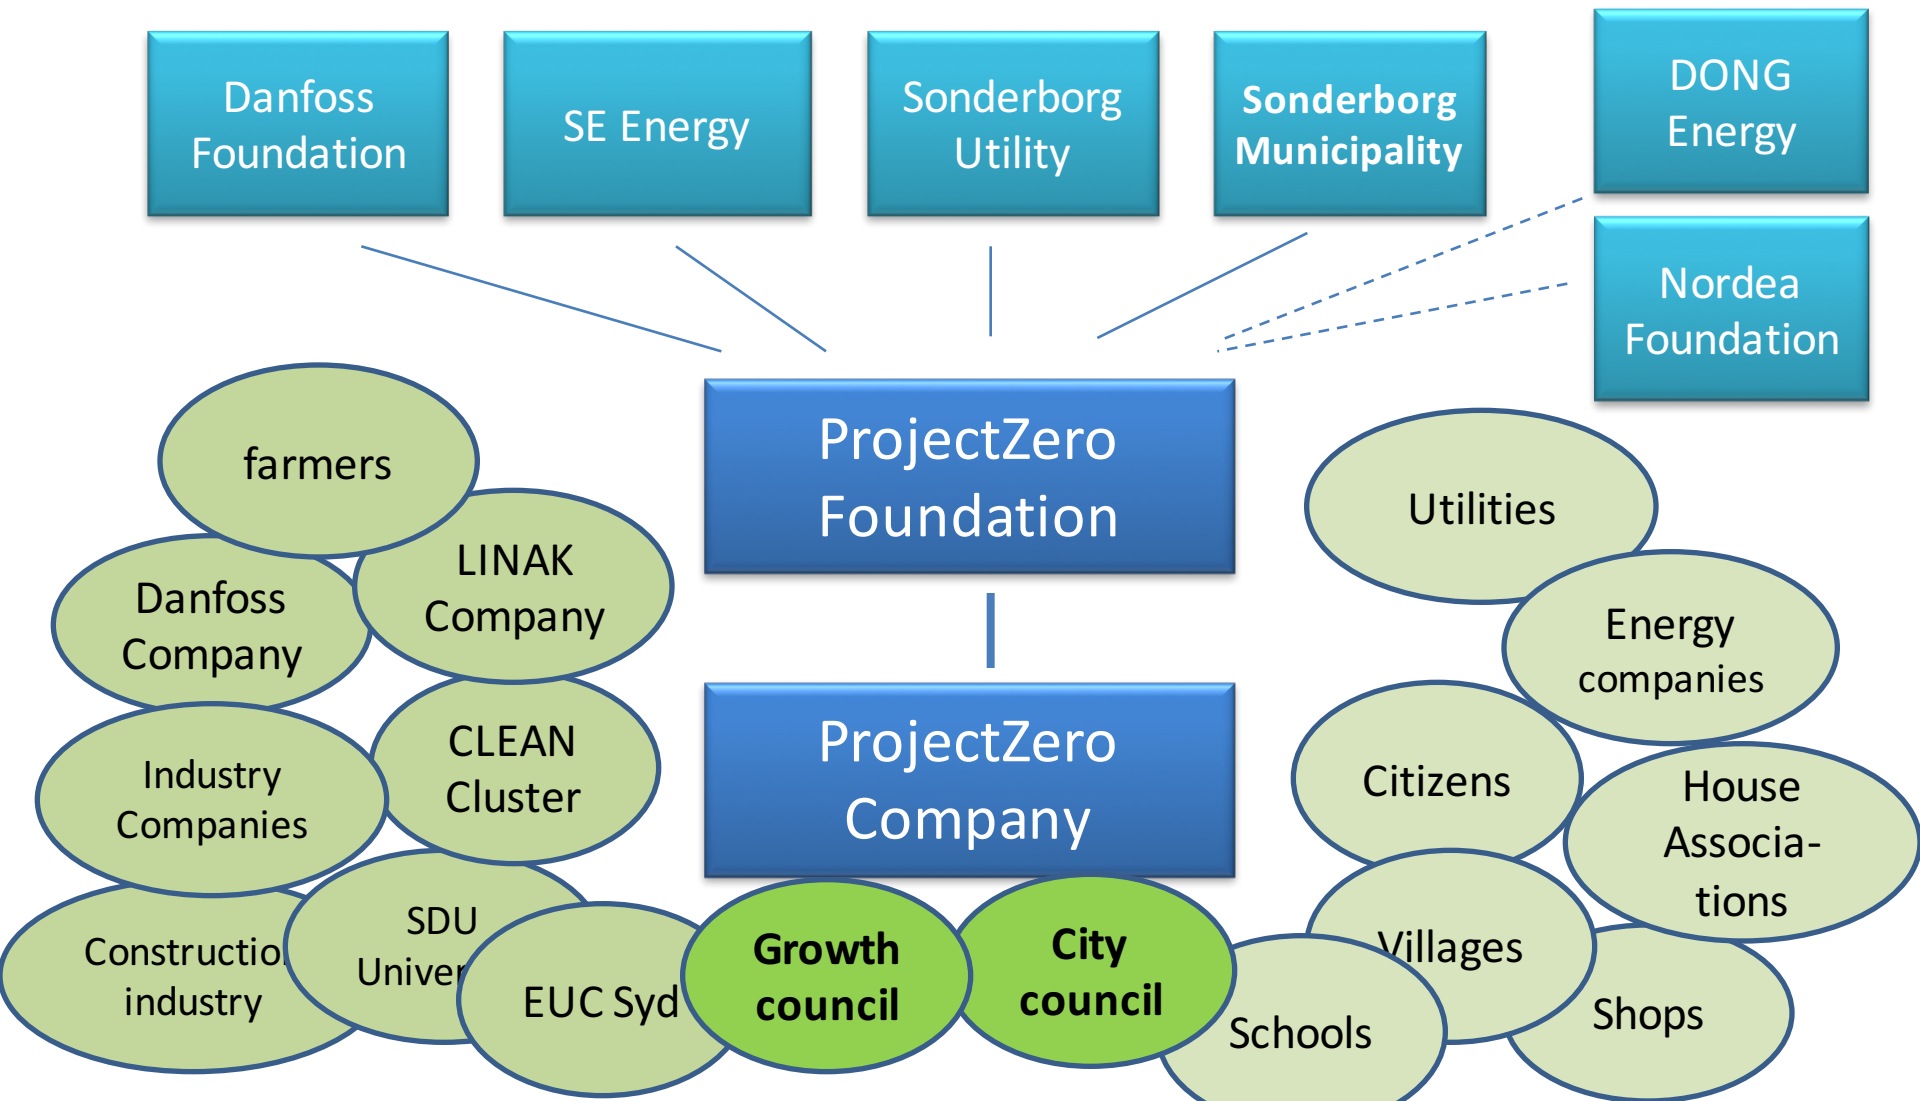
Danfoss Foundation

SE Energy

Sonderborg Utility

Sonderborg Municipality

DONG Energy

Nordea Foundation

ProjectZero Foundation

ProjectZero Company

farmers

LINAK Company

Danfoss Company

CLEAN Cluster

Industry Companies

Constructio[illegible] industry

SDU Univer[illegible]

EUC Syd

Growth council

City council

Utilities

Energy companies

Citizens

House Associa-tions

Villages

Schools

Shops